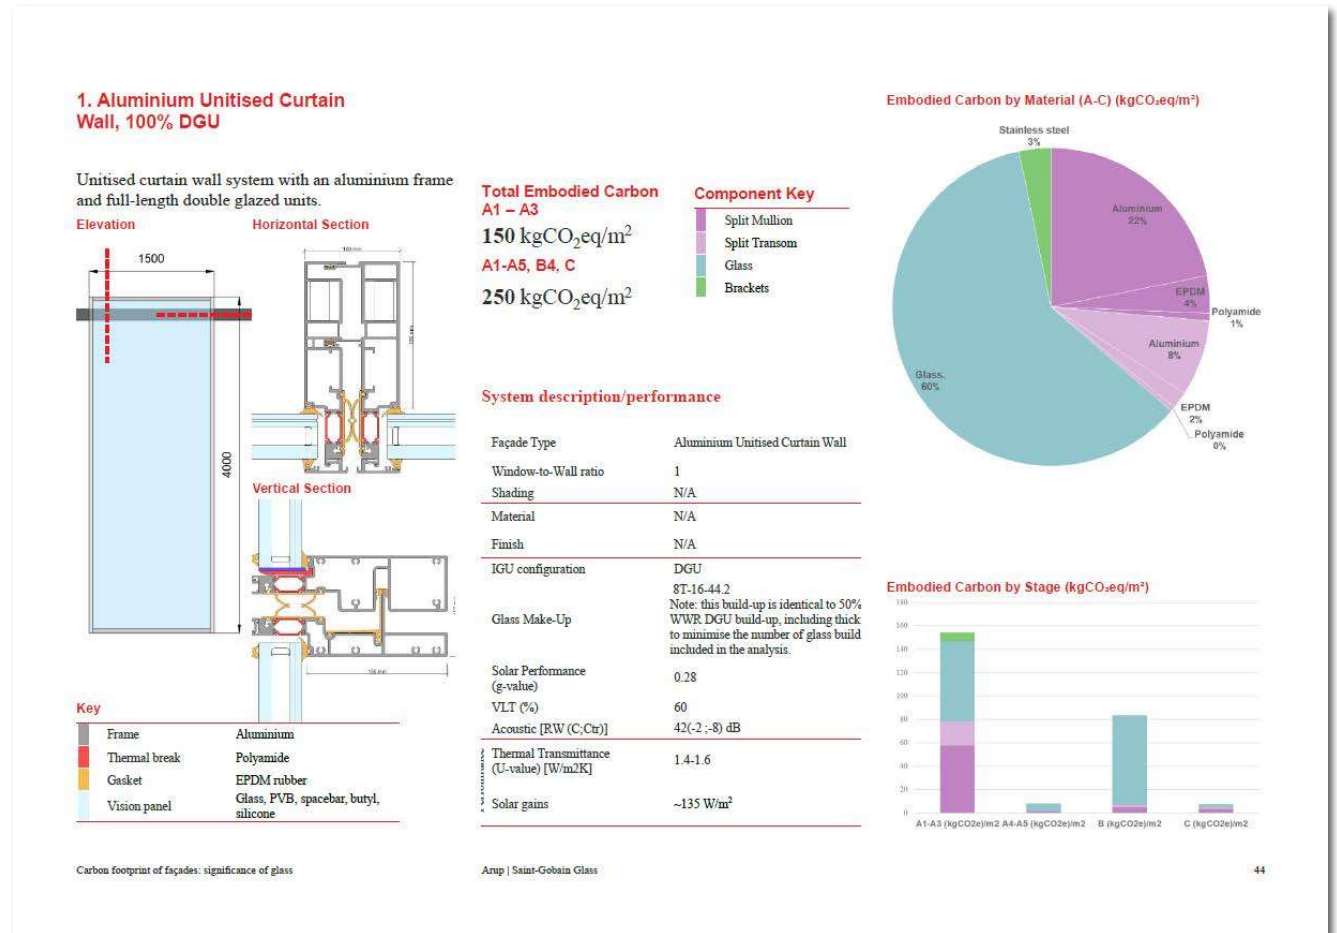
1. Aluminium Unitised Curtain Wall, 100% DGU

Unitised curtain wall system with an aluminium frame and full-length double glazed units.

Elevation

1500

4000

Horizontal Section

Vertical Section

Key

| | |
|---|---|
| Frame | Aluminium |
| Thermal break | Polyamide |
| Gasket | EPDM rubber |
| Vision panel | Glass, PVB, spacebar, butyl, silicone |

Total Embodied Carbon A1 – A3

150 kgCO$_2$eq/m$^2$

A1-A5, B4, C

250 kgCO$_2$eq/m$^2$

Component Key

Split Mullion
Split Transom
Glass
Brackets

System description/performance

| | |
|---|---|
| Façade Type | Aluminium Unitised Curtain Wall |
| Window-to-Wall ratio | 1 |
| Shading | N/A |
| Material | N/A |
| Finish | N/A |
| IGU configuration | DGU |
| Glass Make-Up | 8T-16-44.2 Note: this build-up is identical to 50% WWR DGU build-up, including thick to minimise the number of glass build included in the analysis. |
| Solar Performance (g-value) | 0.28 |
| VLT (%) | 60 |
| Acoustic [RW (C;Ctr)] | 42(-2 ;-8) dB |
| Thermal Transmittance (U-value) [W/m2K] | 1.4-1.6 |
| Solar gains | ~135 W/m$^2$ |

Embodied Carbon by Material (A-C) (kgCO₂eq/m²)

Stainless steel 3%
Aluminium 22%
EPDM 4%
Polyamide 1%
Aluminium 8%
EPDM 2%
Polyamide 0%
Glass, 60%

Embodied Carbon by Stage (kgCO₂eq/m²)

180
160
140
120
100
80
60
40
20
0

A1-A3 (kgCO2e)/m2 A4-A5 (kgCO2e)/m2 B (kgCO2e)/m2 C (kgCO2e)/m2

Carbon footprint of façades: significance of glass

Arup | Saint-Gobain Glass

44